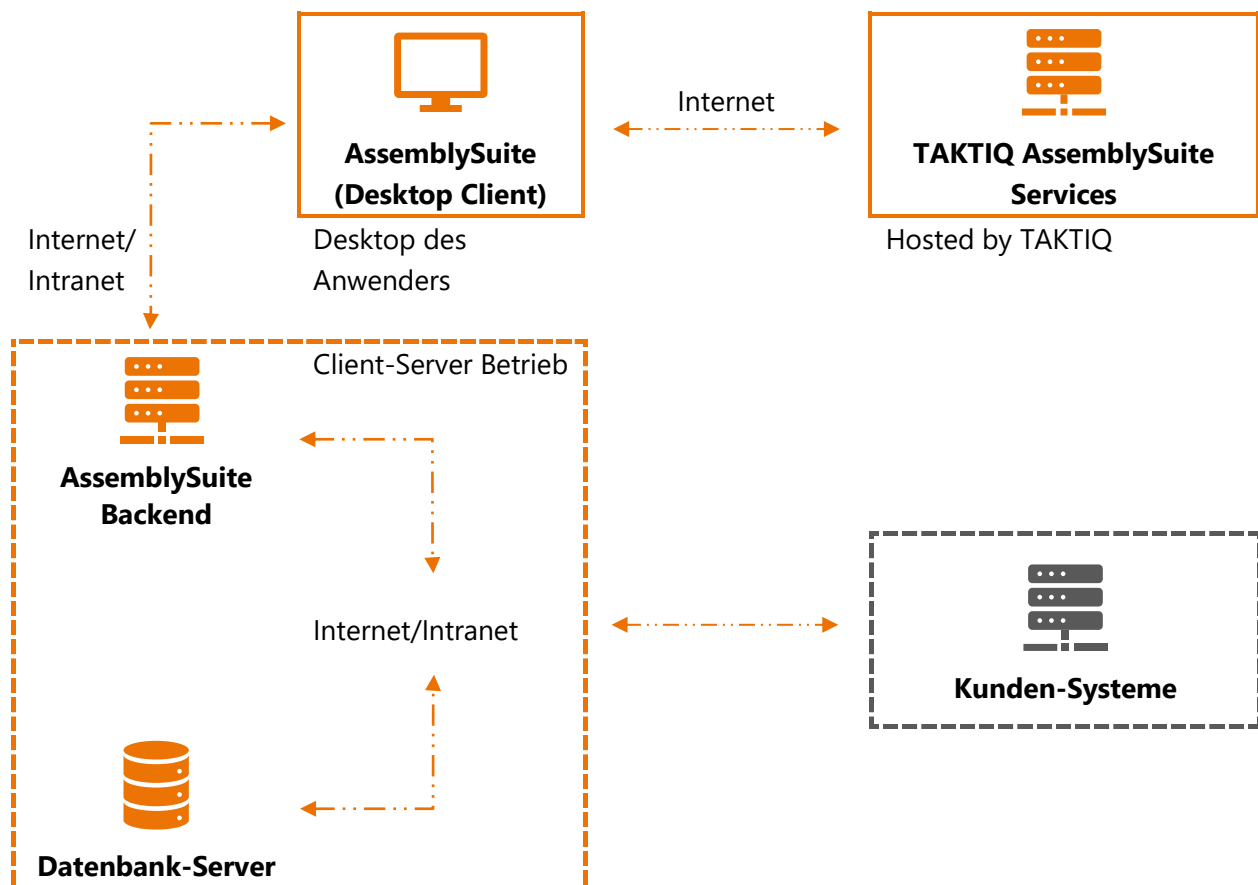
**AssemblySuite (Desktop Client)**

Desktop des Anwenders

Internet

**TAKTIQ AssemblySuite Services**

Hosted by TAKTIQ

Internet/ Intranet

Client-Server Betrieb

**AssemblySuite Backend**

Internet/Intranet

**Datenbank-Server**

**Kunden-Systeme**